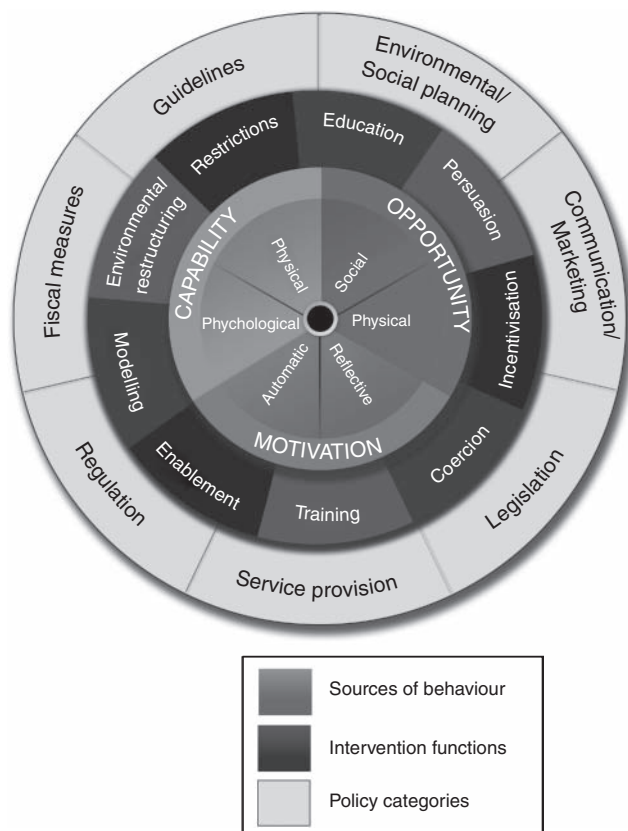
Guidelines

Environmental/ Social planning

Communication/ Marketing

Legislation

Service provision

Regulation

Fiscal measures

Restrictions

Education

Persuasion

Incentivisation

Coercion

Training

Enablement

Modeling

Environmental restructuring

CAPABILITY

OPPORTUNITY

MOTIVATION

Physical

Social

Physical

Reflective

Automatic

Phychological

Sources of behaviour

Intervention functions

Policy categories